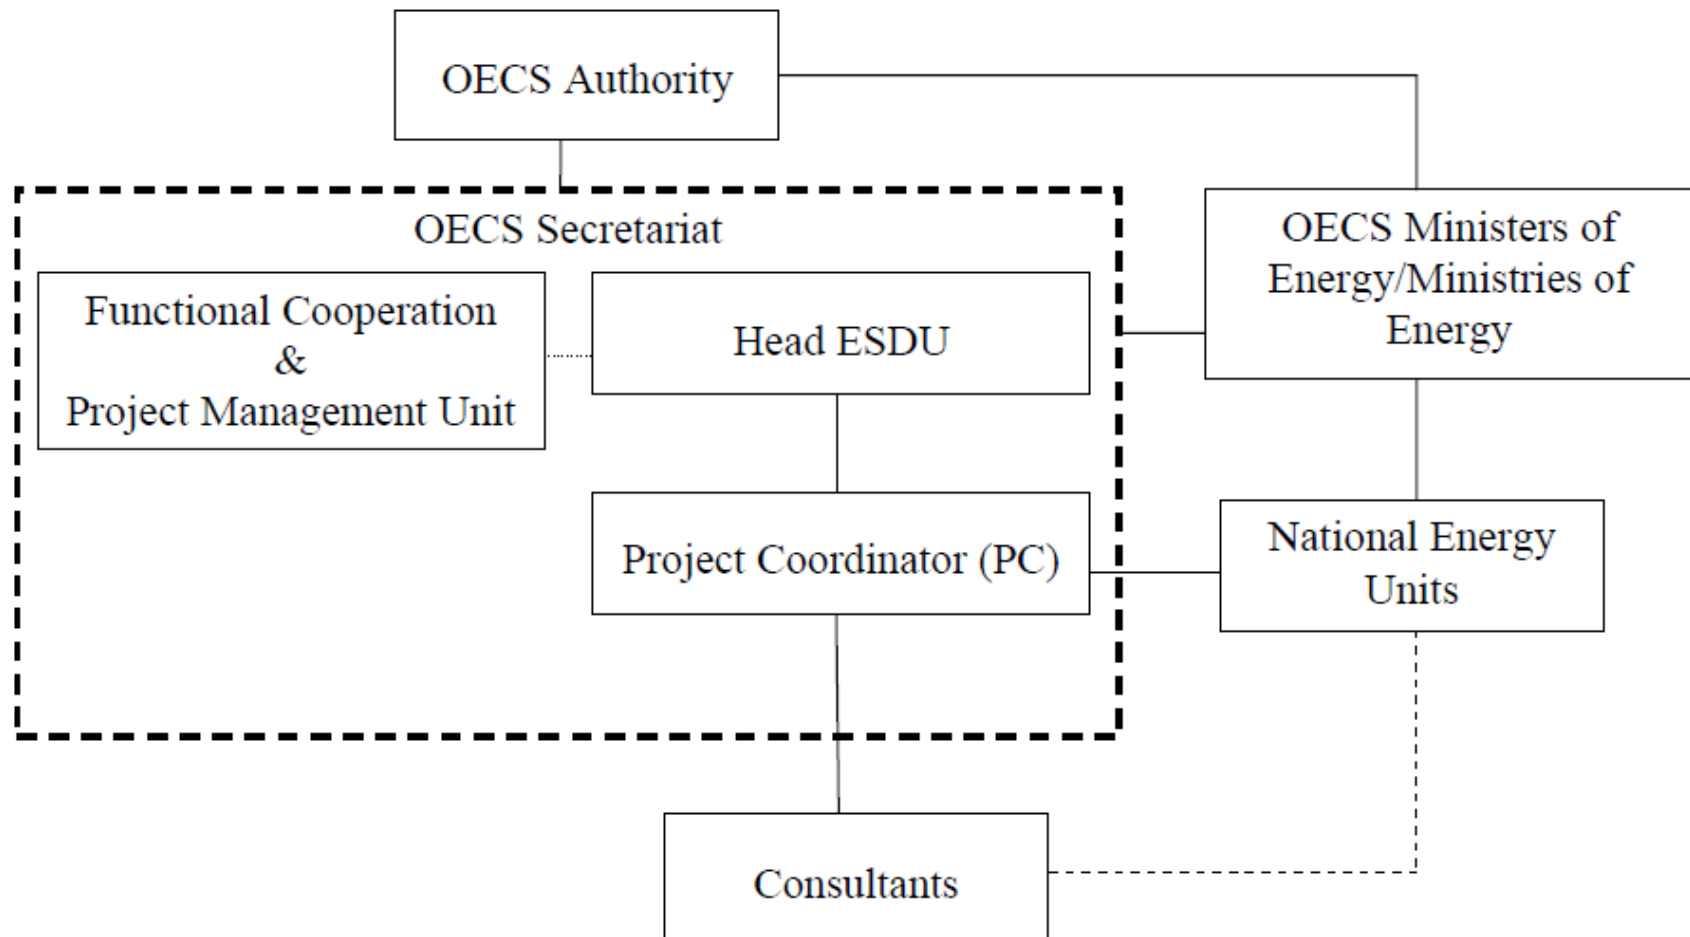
OECS Authority

OECS Secretariat

Functional Cooperation & Project Management Unit

Head ESDU

OECS Ministers of Energy/Ministries of Energy

Project Coordinator (PC)

National Energy Units

Consultants